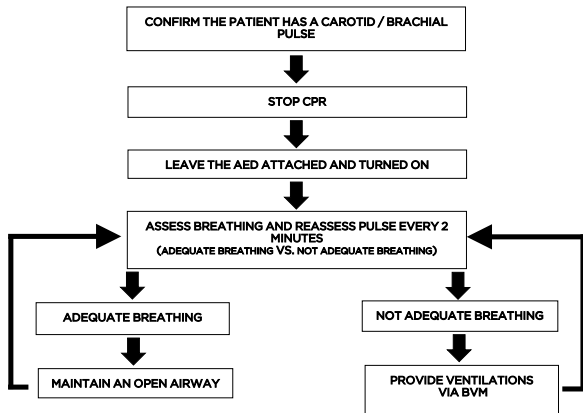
CONFIRM THE PATIENT HAS A CAROTID / BRACHIAL PULSE

STOP CPR

LEAVE THE AED ATTACHED AND TURNED ON

ASSESS BREATHING AND REASSESS PULSE EVERY 2 MINUTES
(ADEQUATE BREATHING VS. NOT ADEQUATE BREATHING)

ADEQUATE BREATHING

MAINTAIN AN OPEN AIRWAY

NOT ADEQUATE BREATHING

PROVIDE VENTILATIONS VIA BVM